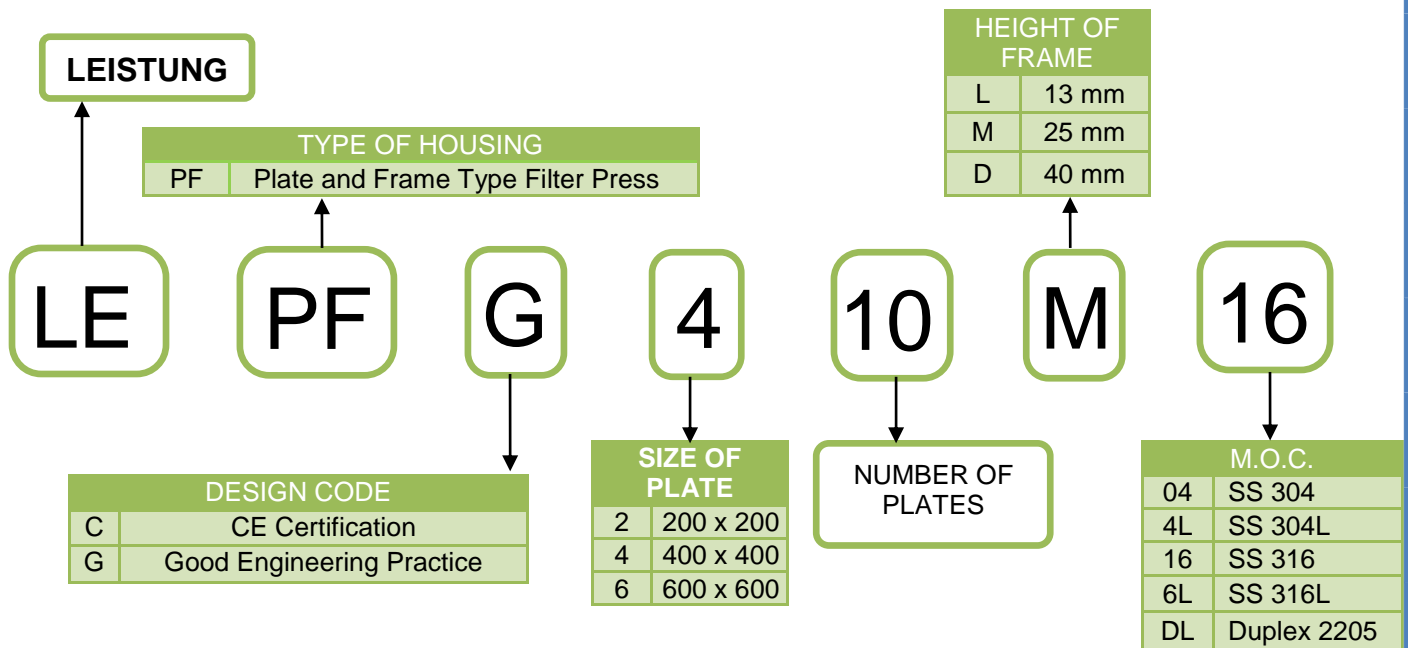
LEISTUNG

| TYPE OF HOUSING | |
|---|---|
| PF | Plate and Frame Type Filter Press |

| HEIGHT OF FRAME | |
|---|---|
| L | 13 mm |
| M | 25 mm |
| D | 40 mm |

LE PF G 4 10 M 16

| DESIGN CODE | |
|---|---|
| C | CE Certification |
| G | Good Engineering Practice |

| SIZE OF PLATE | |
|---|---|
| 2 | 200 x 200 |
| 4 | 400 x 400 |
| 6 | 600 x 600 |

NUMBER OF PLATES

| M.O.C. | |
|---|---|
| 04 | SS 304 |
| 4L | SS 304L |
| 16 | SS 316 |
| 6L | SS 316L |
| DL | Duplex 2205 |